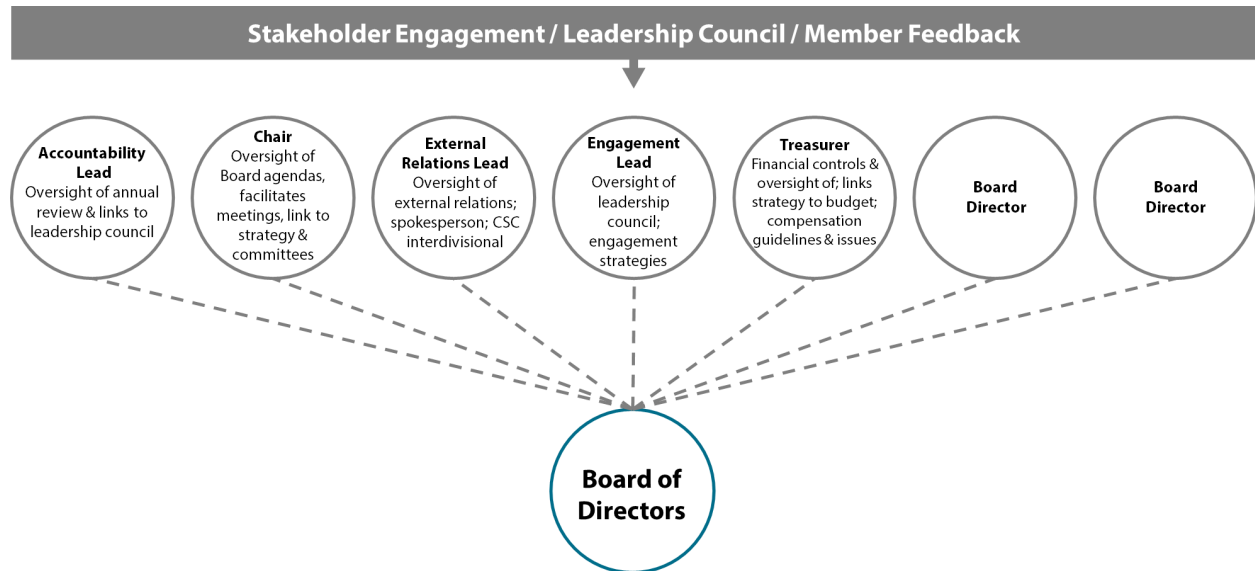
Stakeholder Engagement / Leadership Council / Member Feedback

Accountability Lead
Oversight of annual review & links to leadership council

Chair
Oversight of Board agendas, facilitates meetings, link to strategy & committees

External Relations Lead
Oversight of external relations; spokesperson; CSC interdivisional

Engagement Lead
Oversight of leadership council; engagement strategies

Treasurer
Financial controls & oversight of; links strategy to budget; compensation guidelines & issues

Board Director

Board Director

Board of Directors